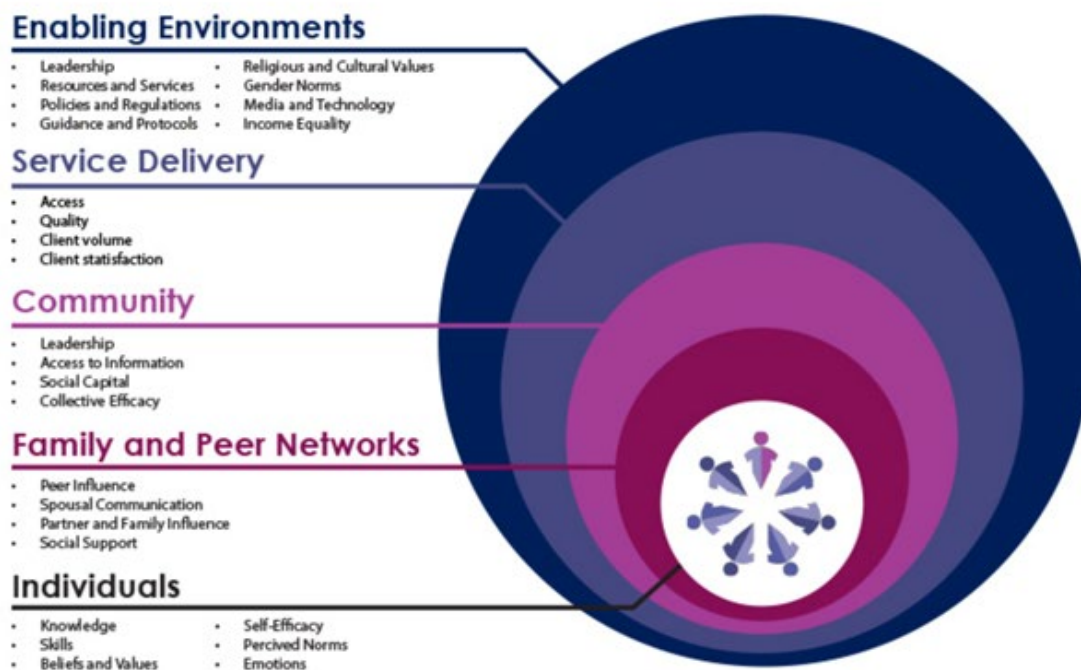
Enabling Environments

- Leadership
- Resources and Services
- Policies and Regulations
- Guidance and Protocols

- Religious and Cultural Values
- Gender Norms
- Media and Technology
- Income Equality

Service Delivery

- Access
- Quality
- Client volume
- Client statisfaction

Community

- Leadership
- Access to Information
- Social Capital
- Collective Efficacy

Family and Peer Networks

- Peer Influence
- Spousal Communication
- Partner and Family Influence
- Social Support

Individuals

- Knowledge
- Skills
- Beliefs and Values

- Self-Efficacy
- Percived Norms
- Emotions